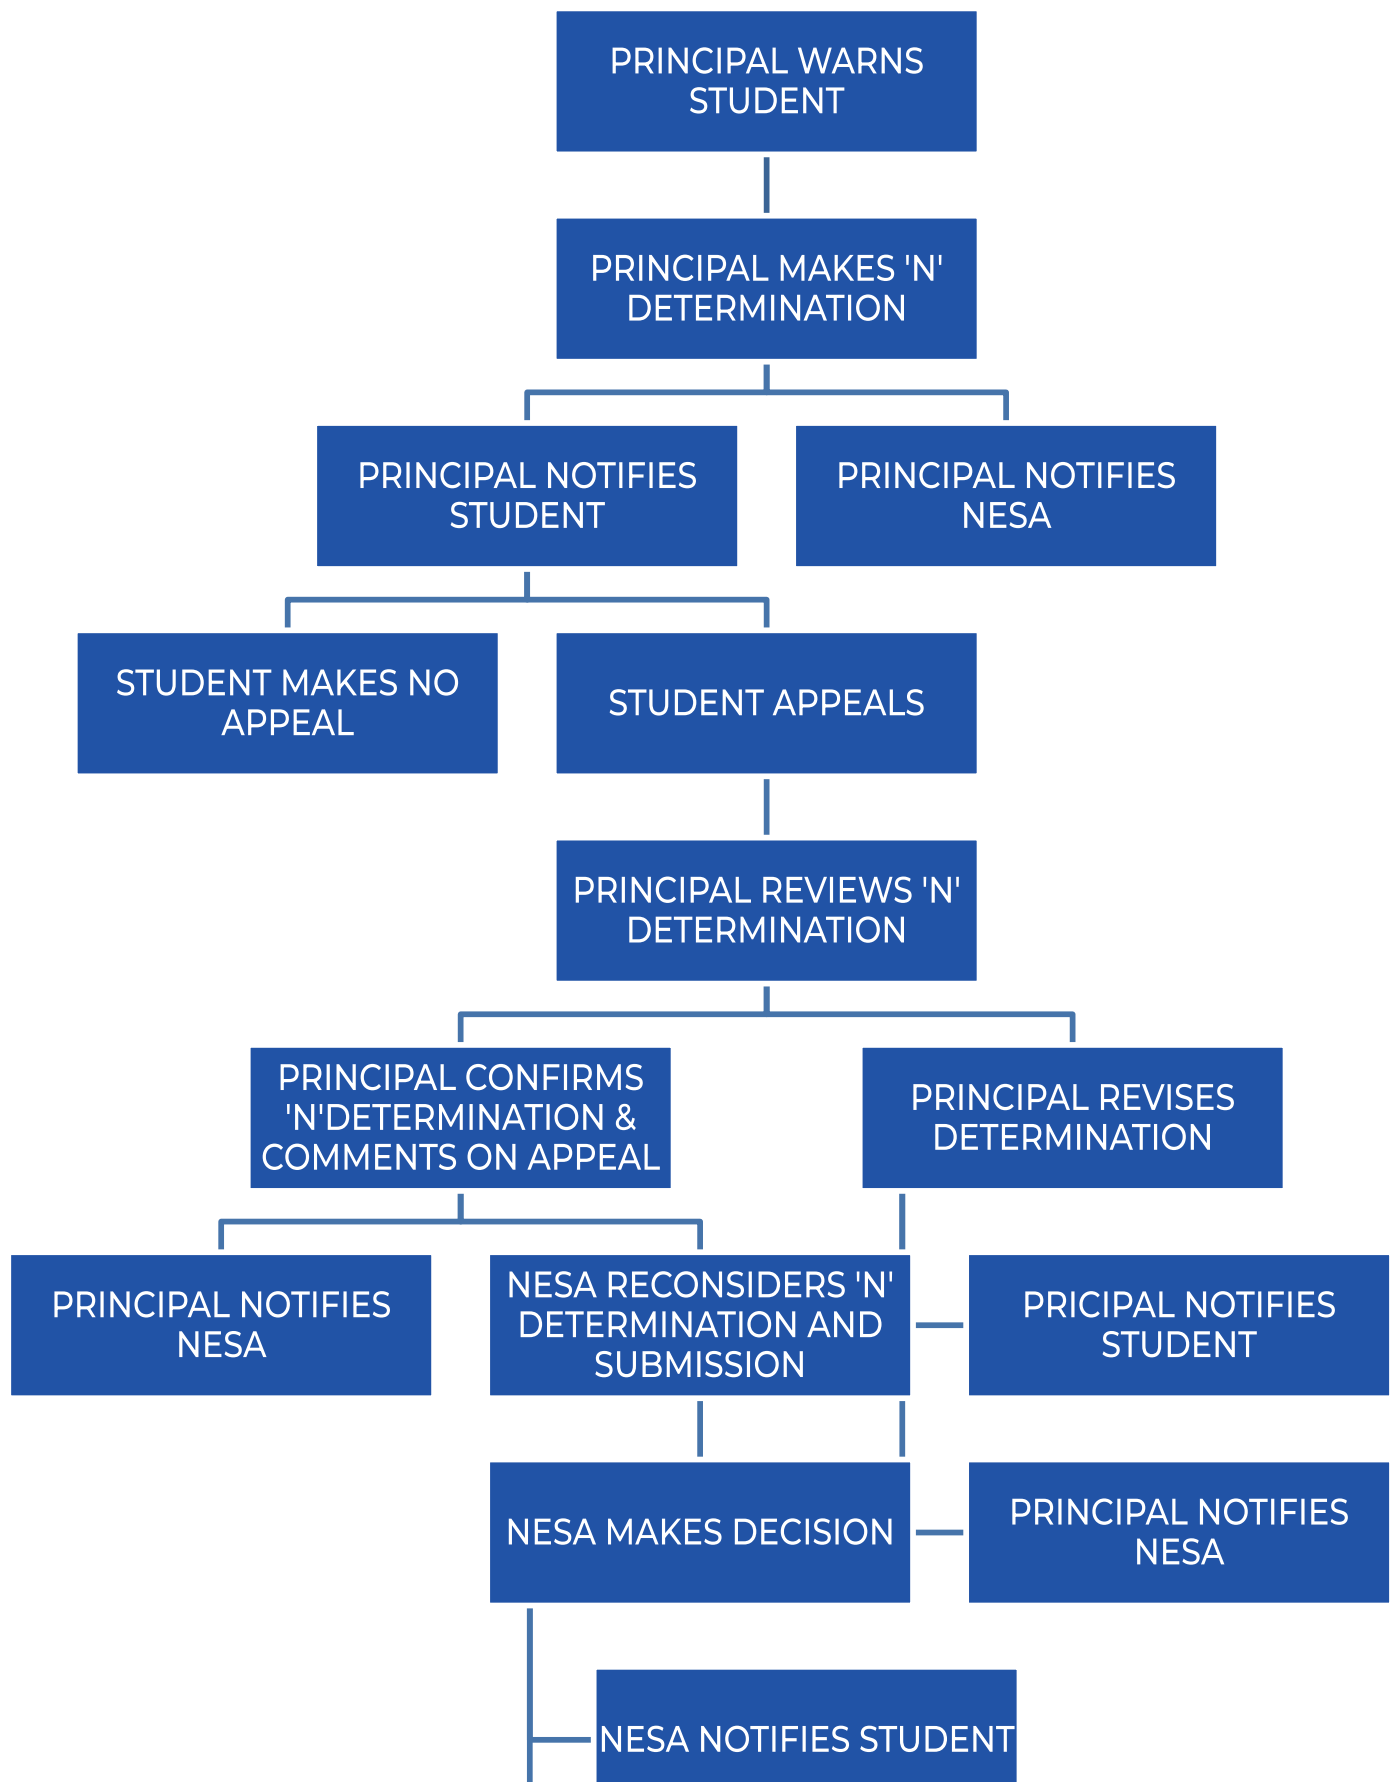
PRINCIPAL WARNS STUDENT

PRINCIPAL MAKES 'N' DETERMINATION

PRINCIPAL NOTIFIES STUDENT

PRINCIPAL NOTIFIES NESA

STUDENT MAKES NO APPEAL

STUDENT APPEALS

PRINCIPAL REVIEWS 'N' DETERMINATION

PRINCIPAL CONFIRMS 'N'DETERMINATION & COMMENTS ON APPEAL

PRINCIPAL REVISES DETERMINATION

PRINCIPAL NOTIFIES NESA

NESA RECONSIDERS 'N' DETERMINATION AND SUBMISSION

PRICIPAL NOTIFIES STUDENT

NESA MAKES DECISION

PRINCIPAL NOTIFIES NESA

NESA NOTIFIES STUDENT